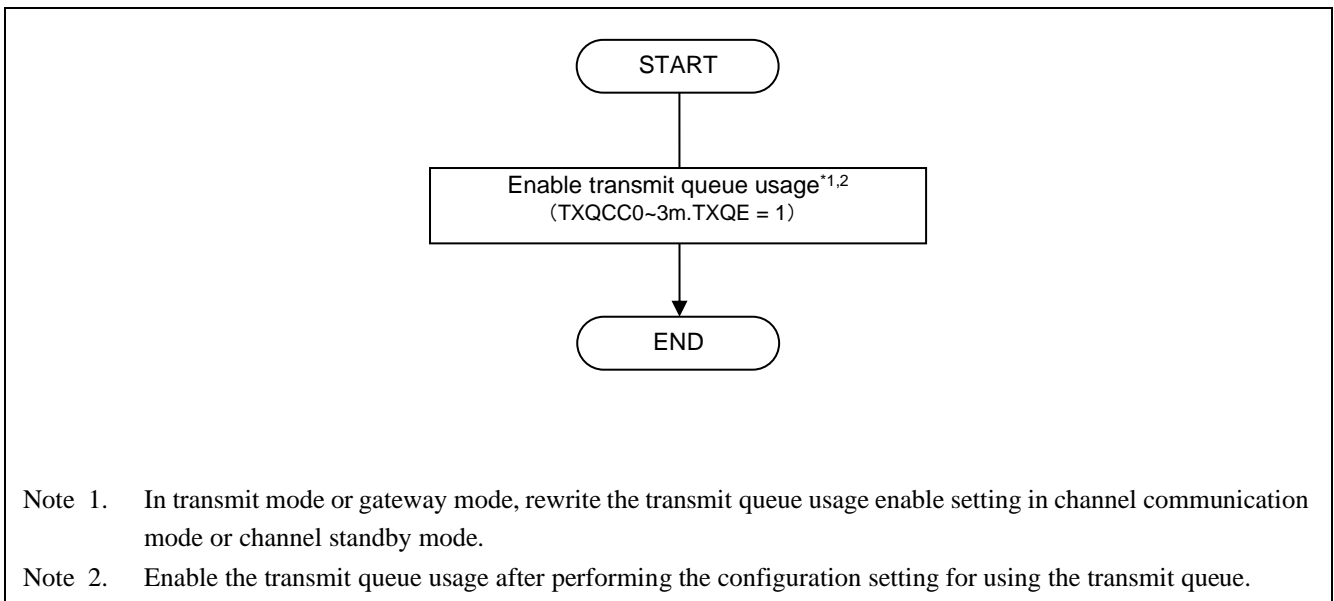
START

Enable transmit queue usage$^{*1,2}$
(TXQCC0~3m.TXQE = 1)

END

Note 1. In transmit mode or gateway mode, rewrite the transmit queue usage enable setting in channel communication mode or channel standby mode.

Note 2. Enable the transmit queue usage after performing the configuration setting for using the transmit queue.